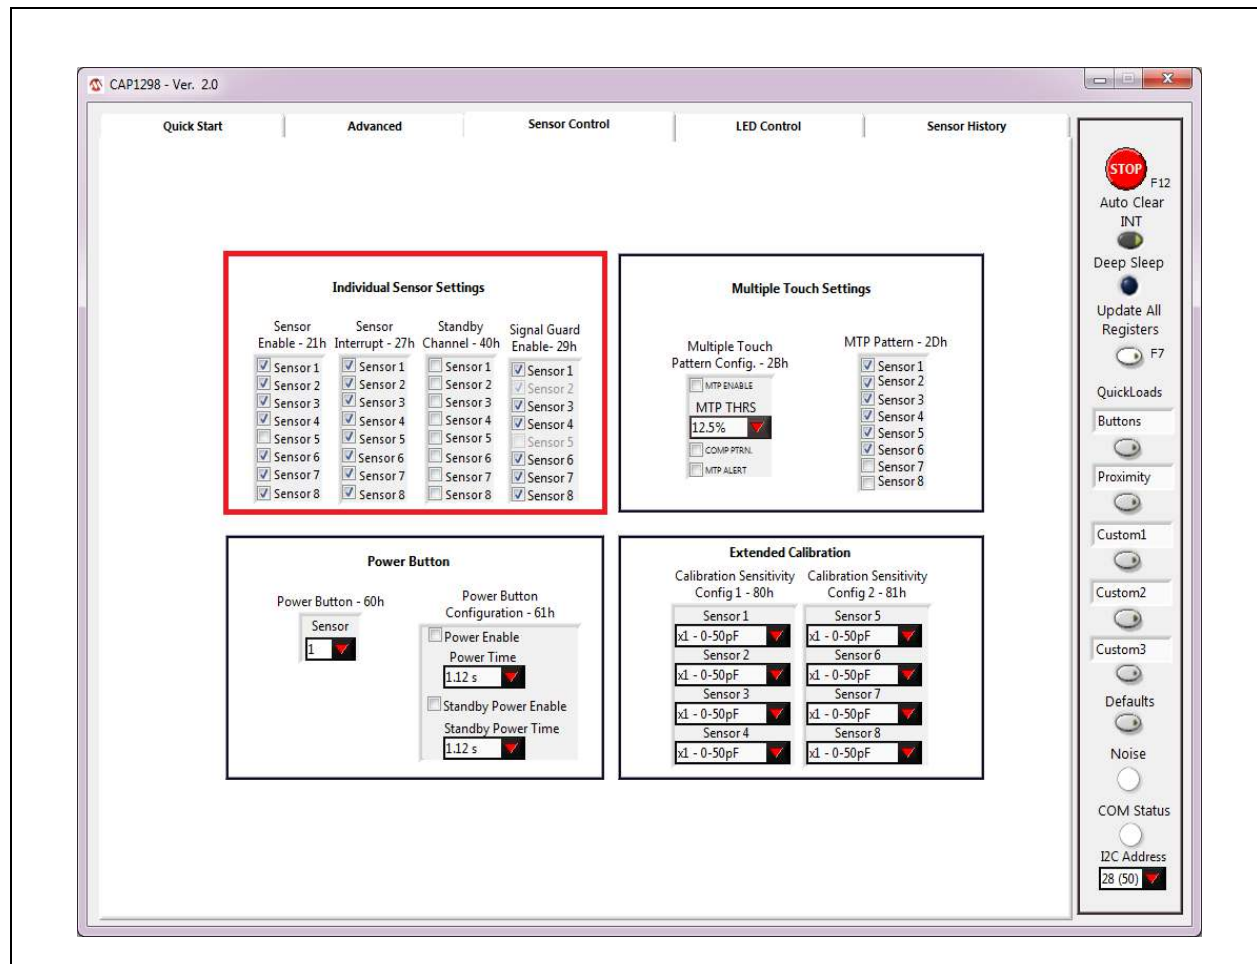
CAP1298 - Ver. 2.0

Quick Start | Advanced | Sensor Control | LED Control | Sensor History

Individual Sensor Settings

Sensor Enable - 21h
Sensor 1
Sensor 2
Sensor 3
Sensor 4
Sensor 5
Sensor 6
Sensor 7
Sensor 8

Sensor Interrupt - 27h
Sensor 1
Sensor 2
Sensor 3
Sensor 4
Sensor 5
Sensor 6
Sensor 7
Sensor 8

Standby Channel - 40h
Sensor 1
Sensor 2
Sensor 3
Sensor 4
Sensor 5
Sensor 6
Sensor 7
Sensor 8

Signal Guard Enable- 29h
Sensor 1
Sensor 2
Sensor 3
Sensor 4
Sensor 5
Sensor 6
Sensor 7
Sensor 8

Multiple Touch Settings

Multiple Touch Pattern Config. - 2Bh
MTP ENABLE
MTP THRS
12.5%
COMP PTRN.
MTP ALERT

MTP Pattern - 2Dh
Sensor 1
Sensor 2
Sensor 3
Sensor 4
Sensor 5
Sensor 6
Sensor 7
Sensor 8

Power Button

Power Button - 60h
Sensor
1

Power Button Configuration - 61h
Power Enable
Power Time
1.12 s
Standby Power Enable
Standby Power Time
1.12 s

Extended Calibration

Calibration Sensitivity Config 1 - 80h
Sensor 1
x1 - 0-50pF
Sensor 2
x1 - 0-50pF
Sensor 3
x1 - 0-50pF
Sensor 4
x1 - 0-50pF

Calibration Sensitivity Config 2 - 81h
Sensor 5
x1 - 0-50pF
Sensor 6
x1 - 0-50pF
Sensor 7
x1 - 0-50pF
Sensor 8
x1 - 0-50pF

STOP
F12
Auto Clear INT
Deep Sleep
Update All Registers
F7
QuickLoads
Buttons
Proximity
Custom1
Custom2
Custom3
Defaults
Noise
COM Status
I2C Address
28 (50)